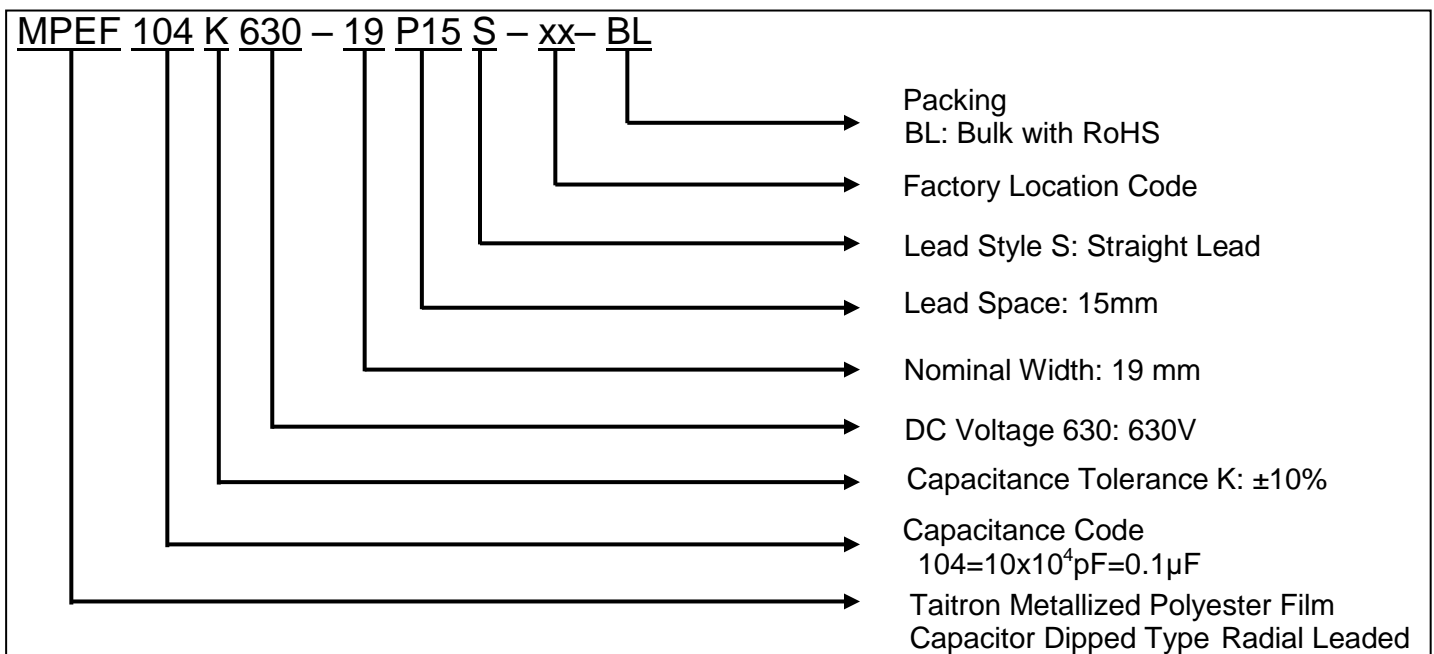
MPEF 104 K 630 – 19 P15 S – xx– BL

Packing
BL: Bulk with RoHS

Factory Location Code

Lead Style S: Straight Lead

Lead Space: 15mm

Nominal Width: 19 mm

DC Voltage 630: 630V

Capacitance Tolerance K: ±10%

Capacitance Code
104=10x$10^4$pF=0.1μF

Taitron Metallized Polyester Film Capacitor Dipped Type Radial Leaded